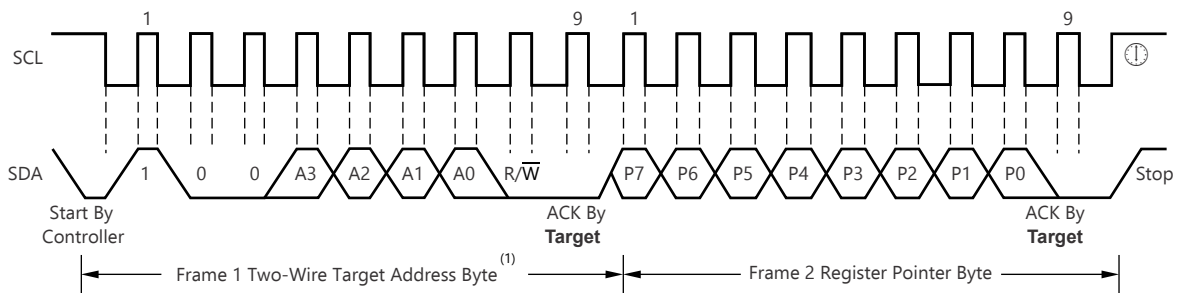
1

9

1

9

SCL

SDA

1

0

0

A3

A2

A1

A0

R/$\overline{W}$

P7

P6

P5

P4

P3

P2

P1

P0

Stop

Start By Controller

ACK By **Target**

ACK By **Target**

Frame 1 Two-Wire Target Address Byte$^{(1)}$

Frame 2 Register Pointer Byte